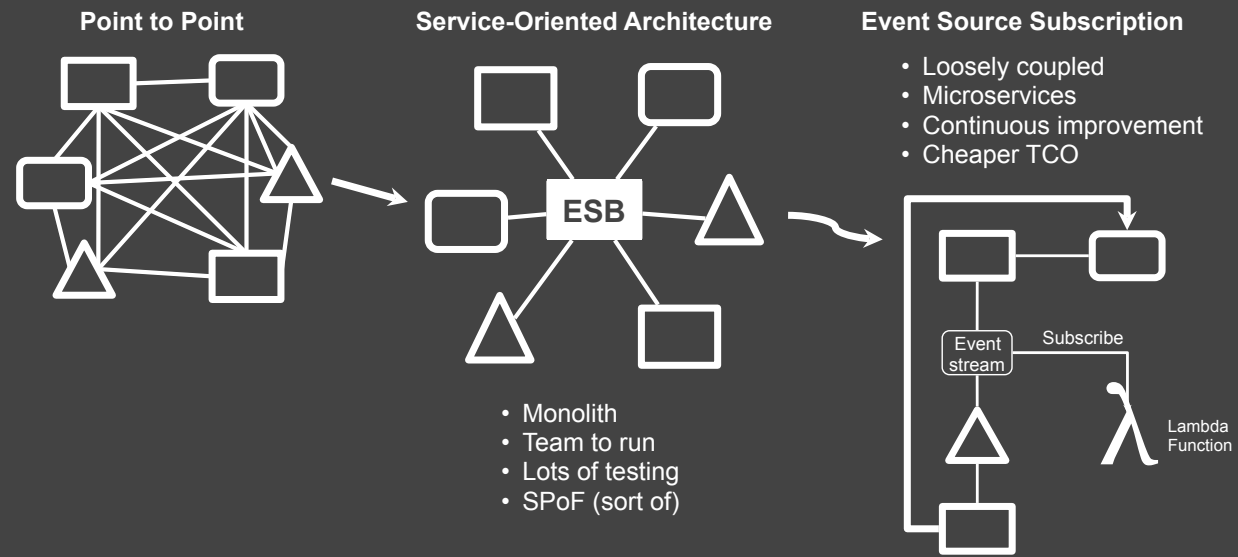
Point to Point

Service-Oriented Architecture

ESB

• Monolith
• Team to run
• Lots of testing
• SPoF (sort of)

Event Source Subscription

• Loosely coupled
• Microservices
• Continuous improvement
• Cheaper TCO

Event stream

Subscribe

λ

Lambda Function